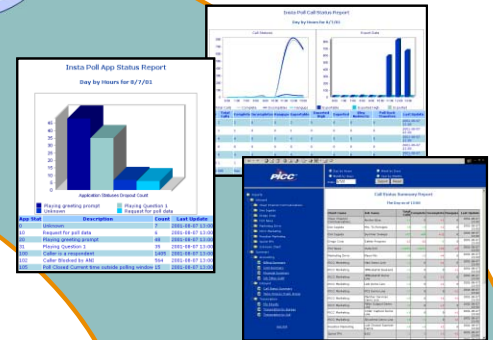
Insta Poll App Status Report

Day by Hours for 6/7/01

Application Statuses Dropout Count

Playing greeting prompt
Unknown
Playing Question 1
Request for poll data

| App Stat | Description | Count | Last Update |
|---|---|---|---|
| 0 | Unknown | 7 | 2001-06-07 13:00 |
| 10 | Request for poll data | 6 | 2001-06-07 13:00 |
| 20 | Playing greeting prompt | 48 | 2001-06-07 13:00 |
| 31 | Playing Question 1 | 35 | 2001-06-07 13:00 |
| 100 | Caller is a respondent | 1405 | 2001-06-07 13:00 |
| 110 | Caller Blocked by ANI | 564 | 2001-06-07 13:00 |
| 120 | Poll Closed Current time outside polling window | 15 | 2001-06-07 13:00 |

Insta Poll Call Status Report

Day by Hours for 6/7/01

Call Statuses

Count Data

PICC

Call Status Summary Report

The Day as of 13:00

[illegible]